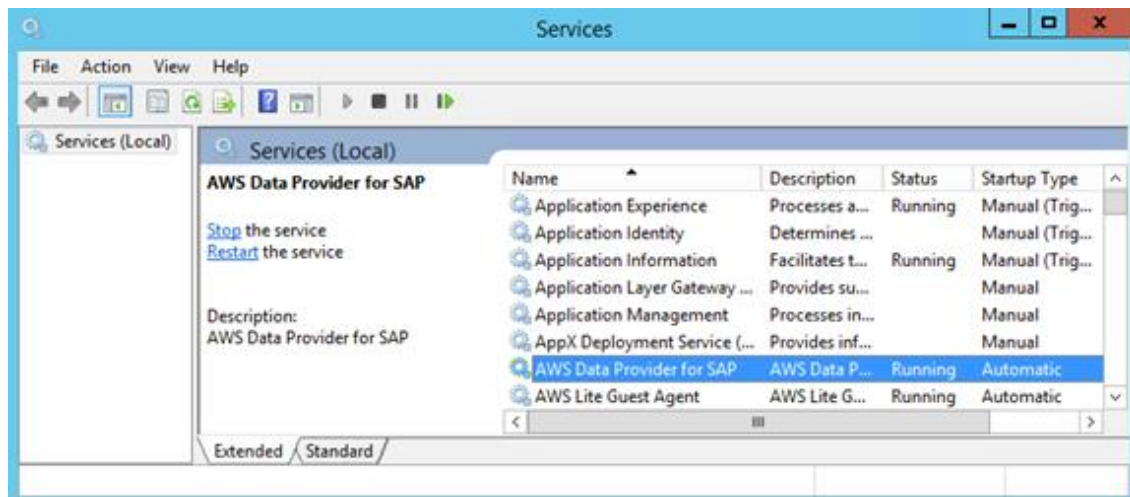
Services

File Action View Help

Services (Local)

Services (Local)

AWS Data Provider for SAP

Stop the service
Restart the service

Description:
AWS Data Provider for SAP

| Name | Description | Status | Startup Type |
|---|---|---|---|
| Application Experience | Processes a... | Running | Manual (Trig... |
| Application Identity | Determines ... | | Manual (Trig... |
| Application Information | Facilitates t... | Running | Manual (Trig... |
| Application Layer Gateway ... | Provides su... | | Manual |
| Application Management | Processes in... | | Manual |
| AppX Deployment Service (... | Provides inf... | | Manual |
| AWS Data Provider for SAP | AWS Data P... | Running | Automatic |
| AWS Lite Guest Agent | AWS Lite G... | Running | Automatic |

Extended Standard